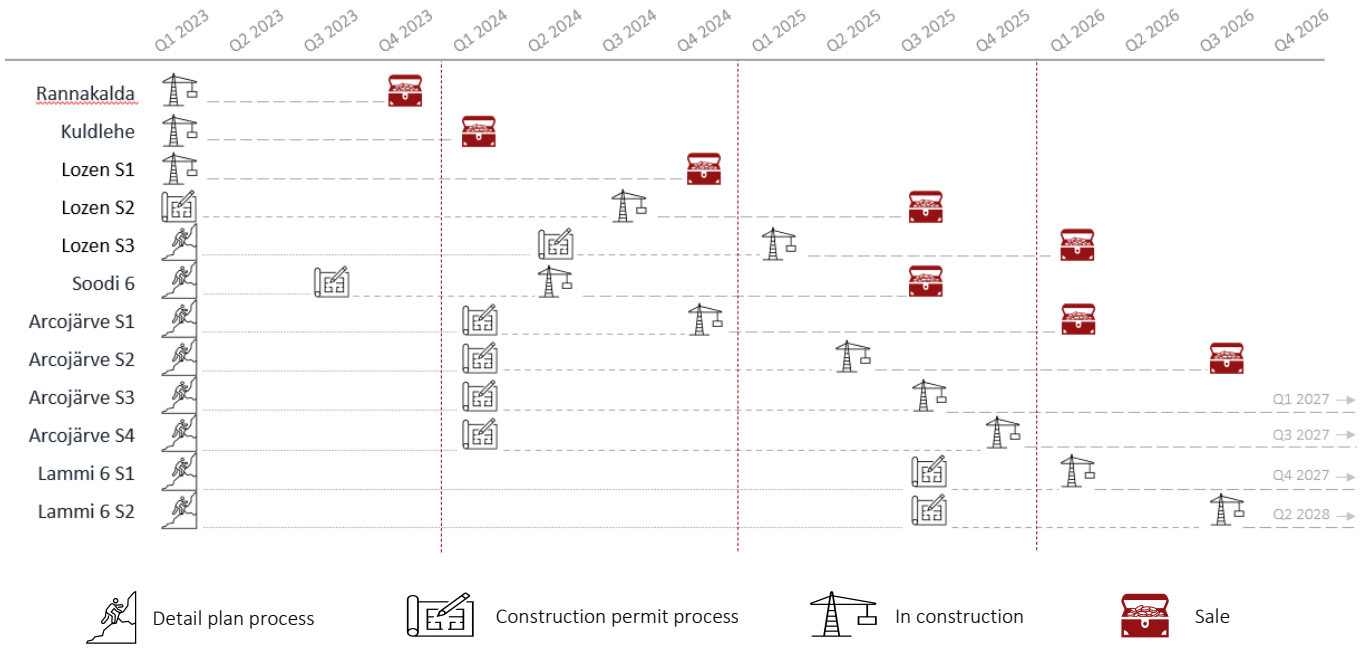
Q1 2023 Q2 2023 Q3 2023 Q4 2023 Q1 2024 Q2 2024 Q3 2024 Q4 2024 Q1 2025 Q2 2025 Q3 2025 Q4 2025 Q1 2026 Q2 2026 Q3 2026 Q4 2026

Rannakalda
Kuldlehe
Lozen S1
Lozen S2
Lozen S3
Soodi 6
Arcojärve S1
Arcojärve S2
Arcojärve S3
Arcojärve S4
Lammi 6 S1
Lammi 6 S2

Q1 2027
Q3 2027
Q4 2027
Q2 2028

Detail plan process
Construction permit process
In construction
Sale